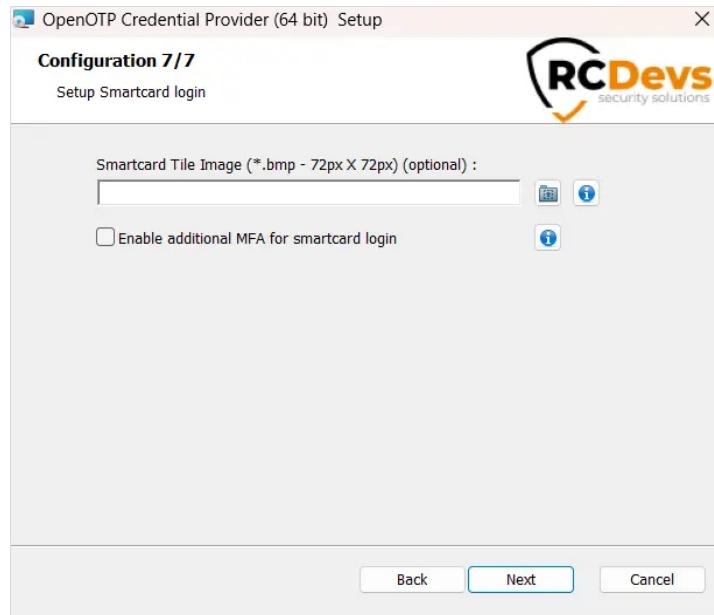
OpenOTP Credential Provider (64 bit) Setup

Configuration 7/7

Setup Smartcard login

RCDevs
security solutions

Smartcard Tile Image (*.bmp - 72px X 72px) (optional) :

Enable additional MFA for smartcard login

Back
Next
Cancel